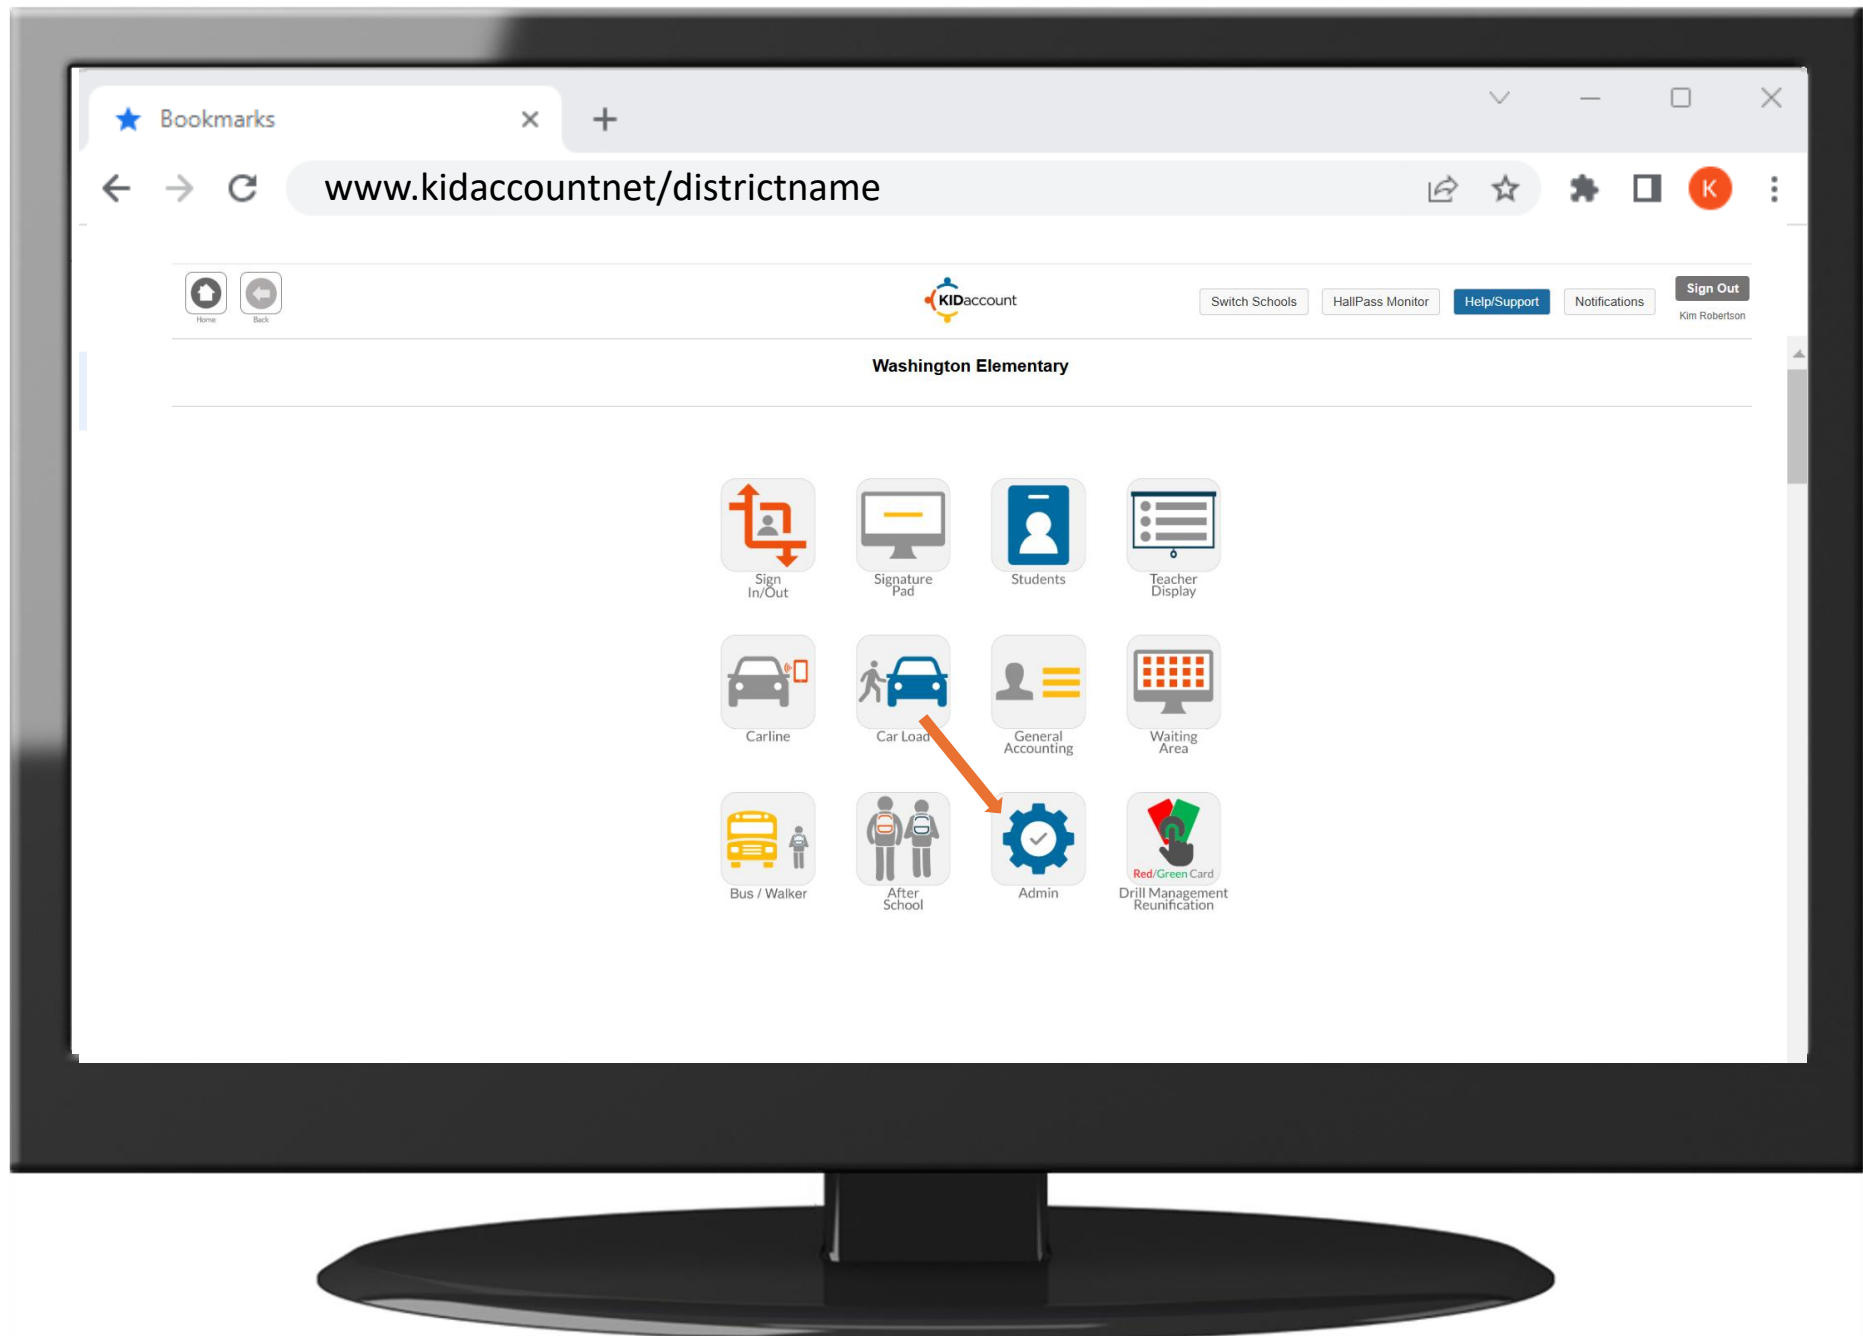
Bookmarks

www.kidaccountnet/districtname

K

Home Back

KIDaccount

Switch Schools HallPass Monitor Help/Support Notifications Sign Out

Kim Robertson

Washington Elementary

Sign In/Out

Signature Pad

Students

Teacher Display

Carline

Car Load

General Accounting

Waiting Area

Bus / Walker

After School

Admin

Red/Green Card

Drill Management Reunification